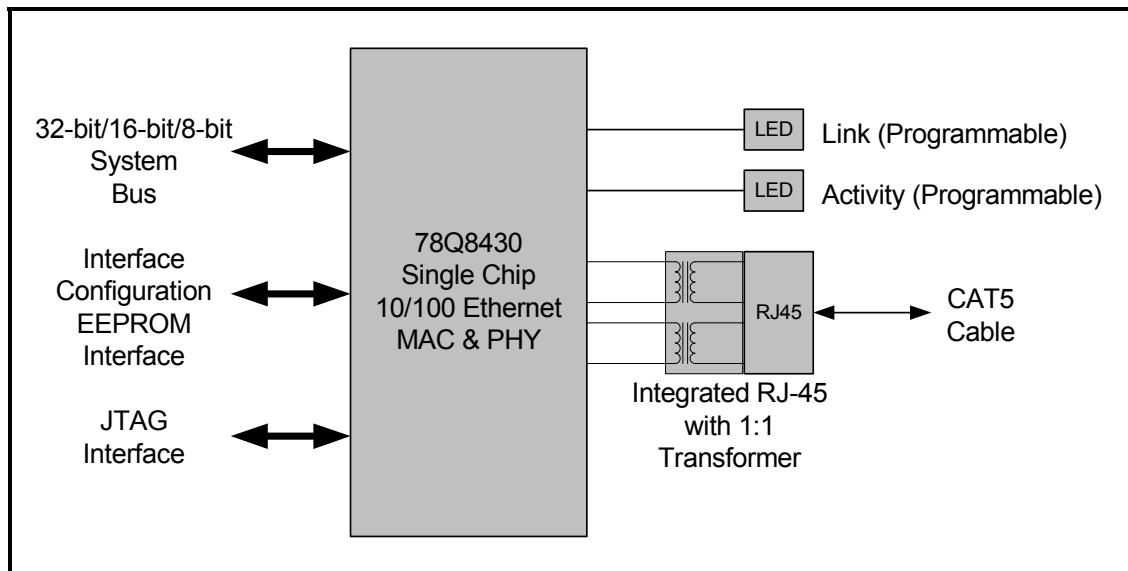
32-bit/16-bit/8-bit System Bus

Interface Configuration EEPROM Interface

JTAG Interface

78Q8430 Single Chip 10/100 Ethernet MAC & PHY

LED

Link (Programmable)

LED

Activity (Programmable)

RJ45

CAT5 Cable

Integrated RJ-45 with 1:1 Transformer